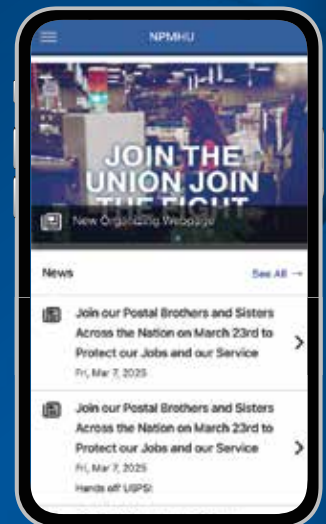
NPMHU

JOIN THE UNION JOIN THE FIGHT

New Organizing Webpage

News

See All →

Join our Postal Brothers and Sisters Across the Nation on March 23rd to Protect our Jobs and our Service

Fri, Mar 7, 2025

Join our Postal Brothers and Sisters Across the Nation on March 23rd to Protect our Jobs and our Service

Fri, Mar 7, 2025

Hands off USPS!